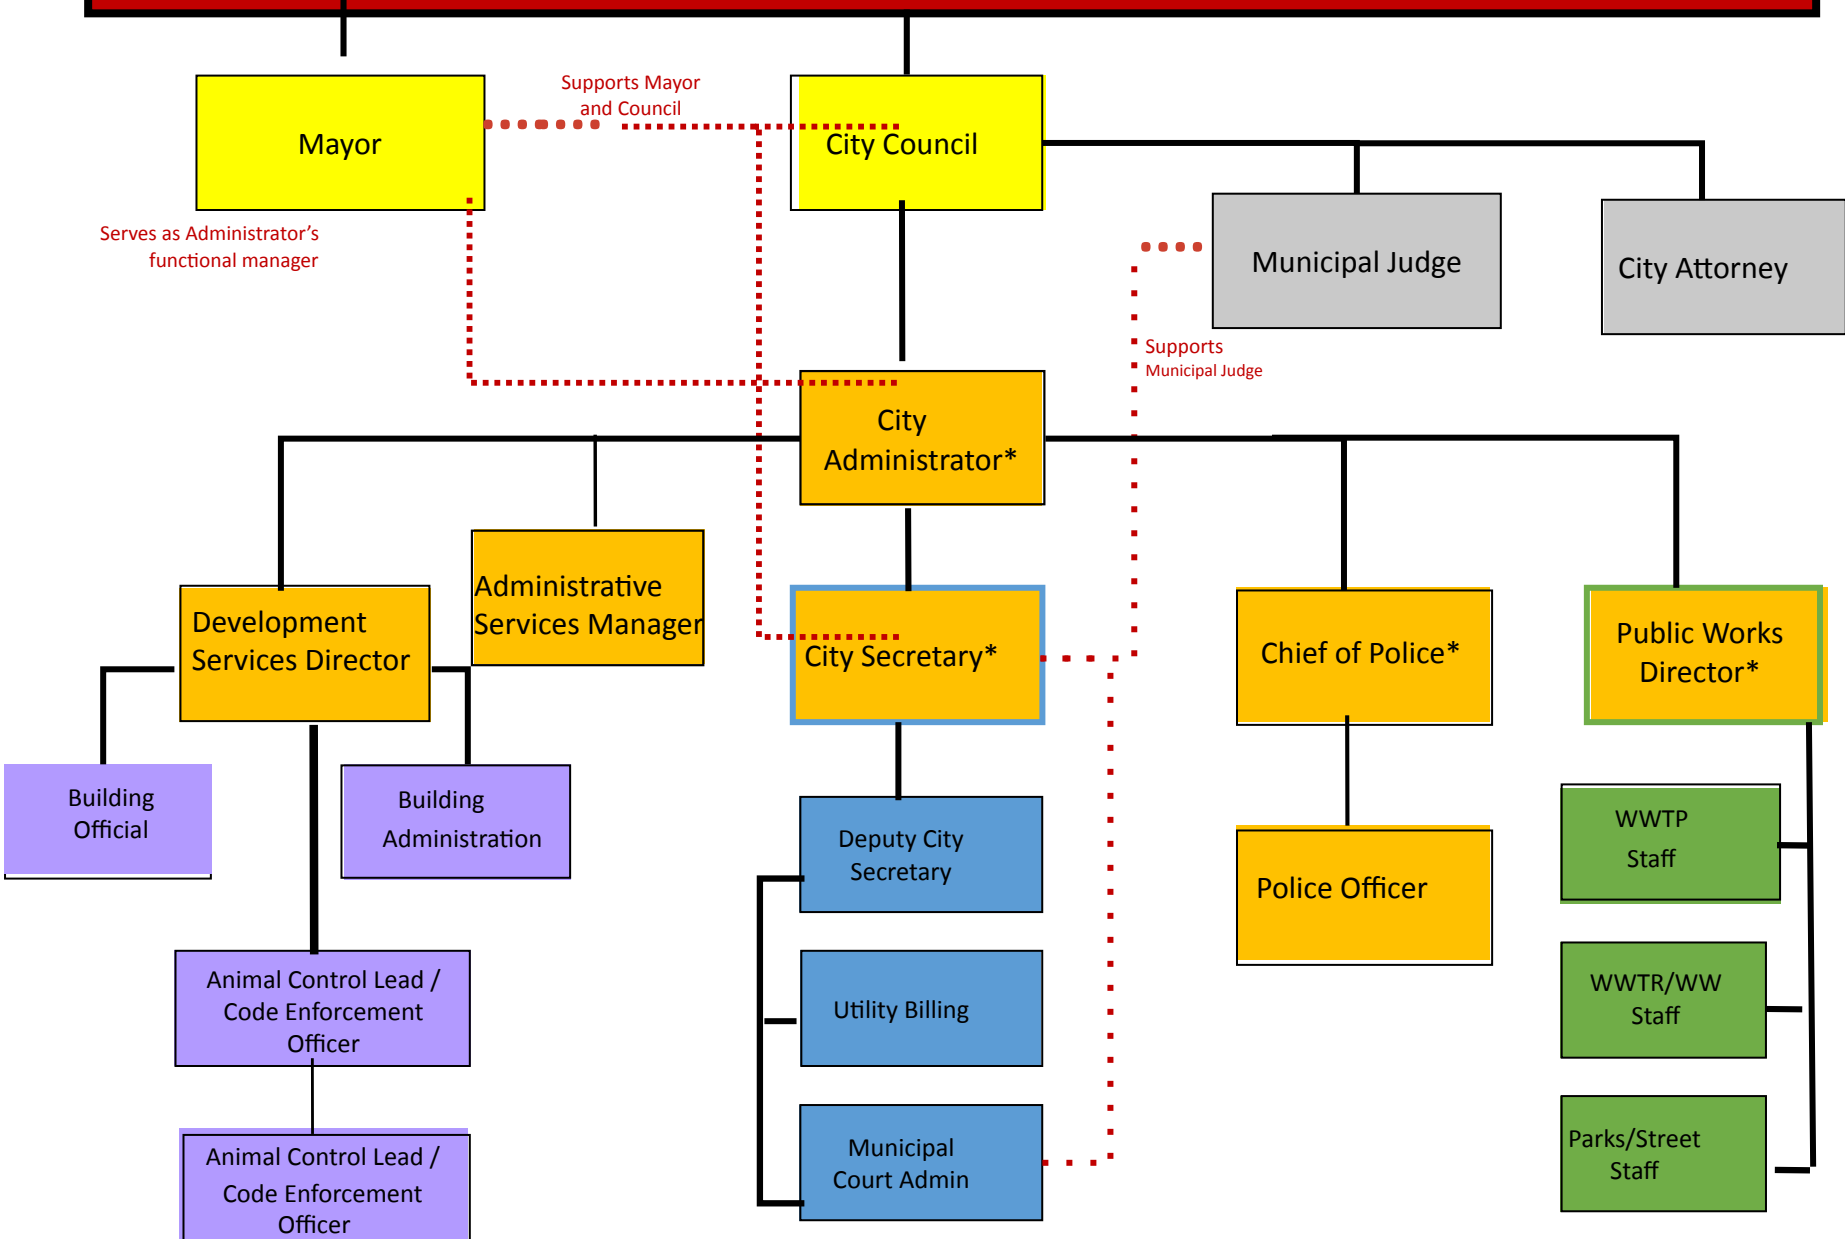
Mayor

Supports Mayor and Council

City Council

Serves as Administrator's functional manager

Municipal Judge

City Attorney

Supports Municipal Judge

City Administrator*

Development Services Director

Administrative Services Manager

City Secretary*

Chief of Police*

Public Works Director*

Building Official

Building Administration

Deputy City Secretary

Police Officer

WWTP Staff

Utility Billing

WWTR/WW Staff

Animal Control Lead / Code Enforcement Officer

Municipal Court Admin

Parks/Street Staff

Animal Control Lead / Code Enforcement Officer